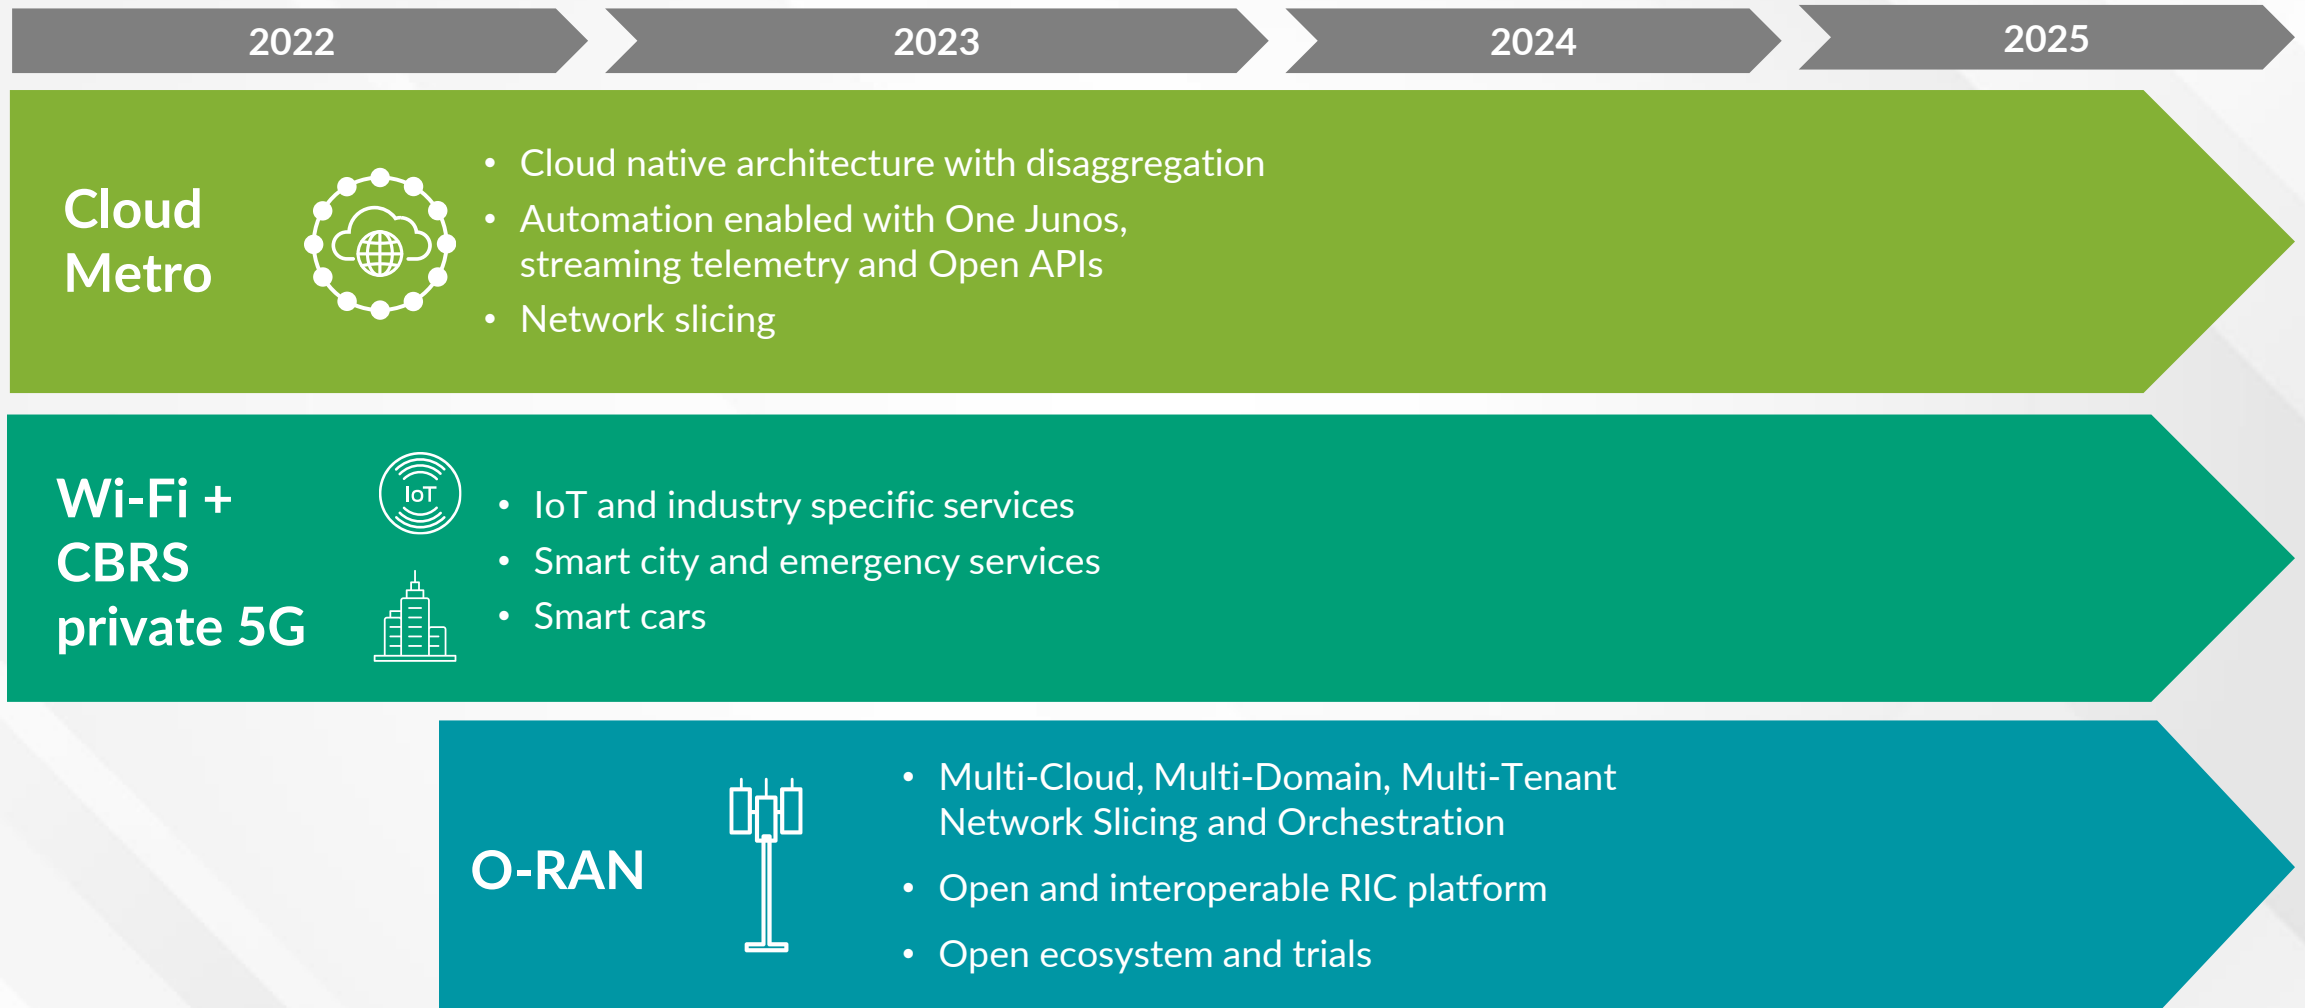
2022

2023

2024

2025

Cloud Metro

- Cloud native architecture with disaggregation
- Automation enabled with One Junos, streaming telemetry and Open APIs
- Network slicing

Wi-Fi + CBRS private 5G

IoT

- IoT and industry specific services
- Smart city and emergency services
- Smart cars

O-RAN

- Multi-Cloud, Multi-Domain, Multi-Tenant Network Slicing and Orchestration
- Open and interoperable RIC platform
- Open ecosystem and trials